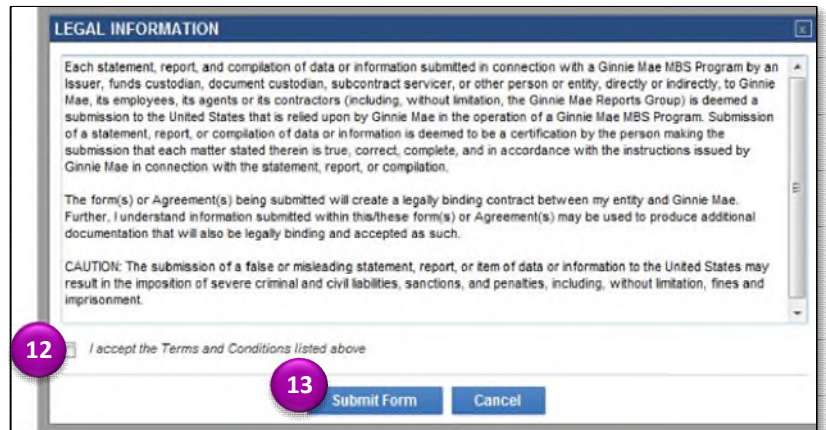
LEGAL INFORMATION

Each statement, report, and compilation of data or information submitted in connection with a Ginnie Mae MBS Program by an Issuer, funds custodian, document custodian, subcontract servicer, or other person or entity, directly or indirectly, to Ginnie Mae, its employees, its agents or its contractors (including, without limitation, the Ginnie Mae Reports Group) is deemed a submission to the United States that is relied upon by Ginnie Mae in the operation of a Ginnie Mae MBS Program. Submission of a statement, report, or compilation of data or information is deemed to be a certification by the person making the submission that each matter stated therein is true, correct, complete, and in accordance with the instructions issued by Ginnie Mae in connection with the statement, report, or compilation.

The form(s) or Agreement(s) being submitted will create a legally binding contract between my entity and Ginnie Mae. Further, I understand information submitted within this/these form(s) or Agreement(s) may be used to produce additional documentation that will also be legally binding and accepted as such.

CAUTION: The submission of a false or misleading statement, report, or item of data or information to the United States may result in the imposition of severe criminal and civil liabilities, sanctions, and penalties, including, without limitation, fines and imprisonment.

12

I accept the Terms and Conditions listed above

13

Submit Form

Cancel